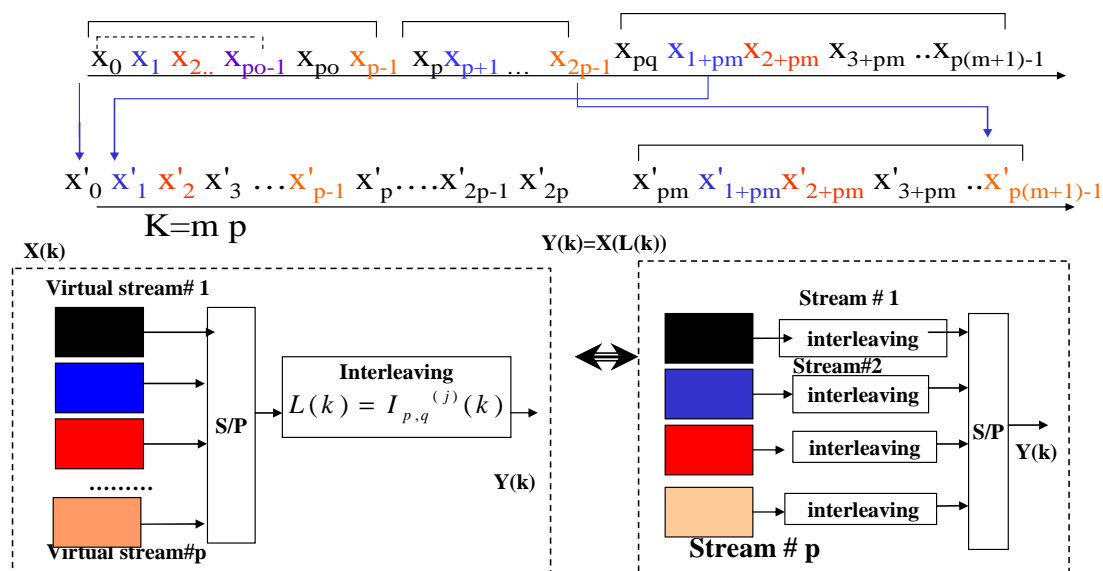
$x_0$ $x_1$ $x_{2..}$ $x_{po-1}$ $x_{po}$ $x_{p-1}$ $x_p x_{p+1}$ ... $x_{2p-1}$ $x_{pq}$ $x_{1+pm} x_{2+pm}$ $x_{3+pm}$ ..$x_{p(m+1)-1}$

$x'_0$ $x'_1$ $x'_2$ $x'_3$ ...$x'_{p-1}$ $x'_p$....$x'_{2p-1}$ $x'_{2p}$ $x'_{pm}$ $x'_{1+pm} x'_{2+pm}$ $x'_{3+pm}$ ..$x'_{p(m+1)-1}$

K=m p

X(k)

Y(k)=X(L(k))

Virtual stream# 1

S/P

Interleaving

$L(k) = I_{p,q}^{(j)}(k)$

.........

Y(k)

Virtual stream#p

Stream # 1

interleaving

Stream#2

interleaving

interleaving

interleaving

S/P

Y(k)

Stream # p